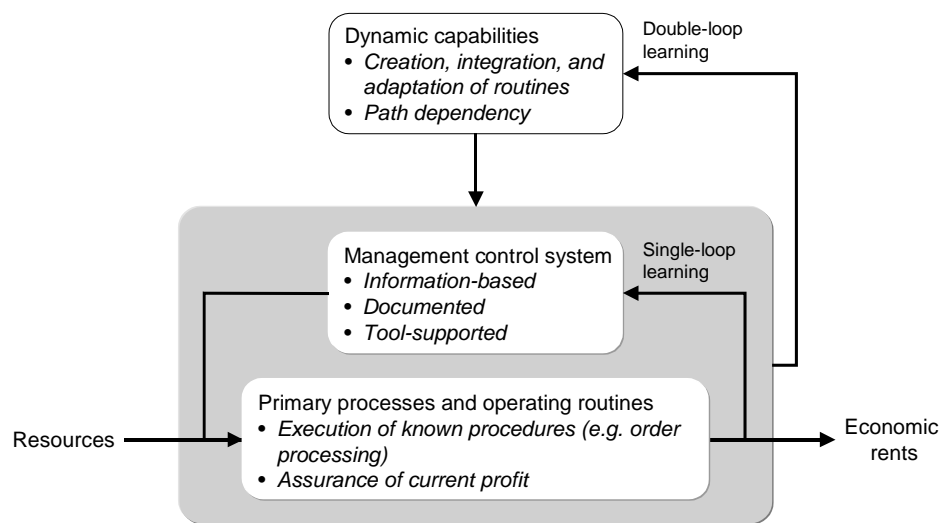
Dynamic capabilities
• Creation, integration, and adaptation of routines
• Path dependency

Double-loop learning

Management control system
• Information-based
• Documented
• Tool-supported

Single-loop learning

Primary processes and operating routines
• Execution of known procedures (e.g. order processing)
• Assurance of current profit

Resources

Economic rents